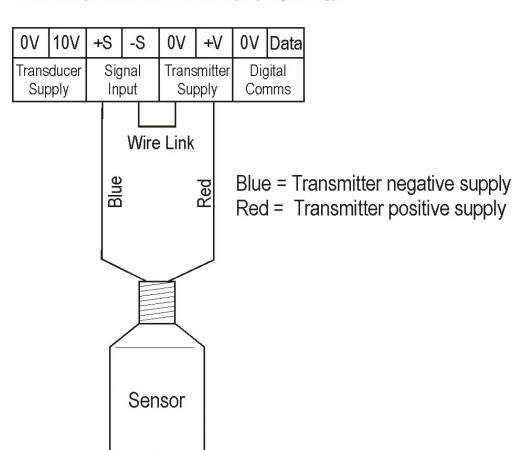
| 0V | 10V | +S | -S | 0V | +V | 0V | Data |
|---|---|---|---|---|---|---|---|
| Transducer Supply | | Signal Input | | Transmitter Supply | | Digital Comms | |

Wire Link

Blue

Red

Blue = Transmitter negative supply
Red = Transmitter positive supply

Sensor